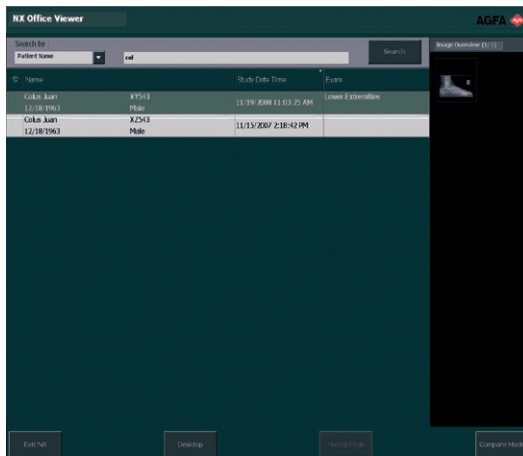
NX Office Viewer

AGFA

Search by

Patient Name

col

Search

Image Overview (1/1)

| Name | | Study Date Time | Exam |
|---|---|---|---|
| Colus Juan 12/18/1963 | XY543 Male | 11/19/2008 11:03:25 AM | Lower Extremities |
| Colus Juan 12/18/1963 | XZ543 Male | 11/15/2007 2:18:42 PM | |

Exit NX

Desktop

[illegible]

Compare Mode